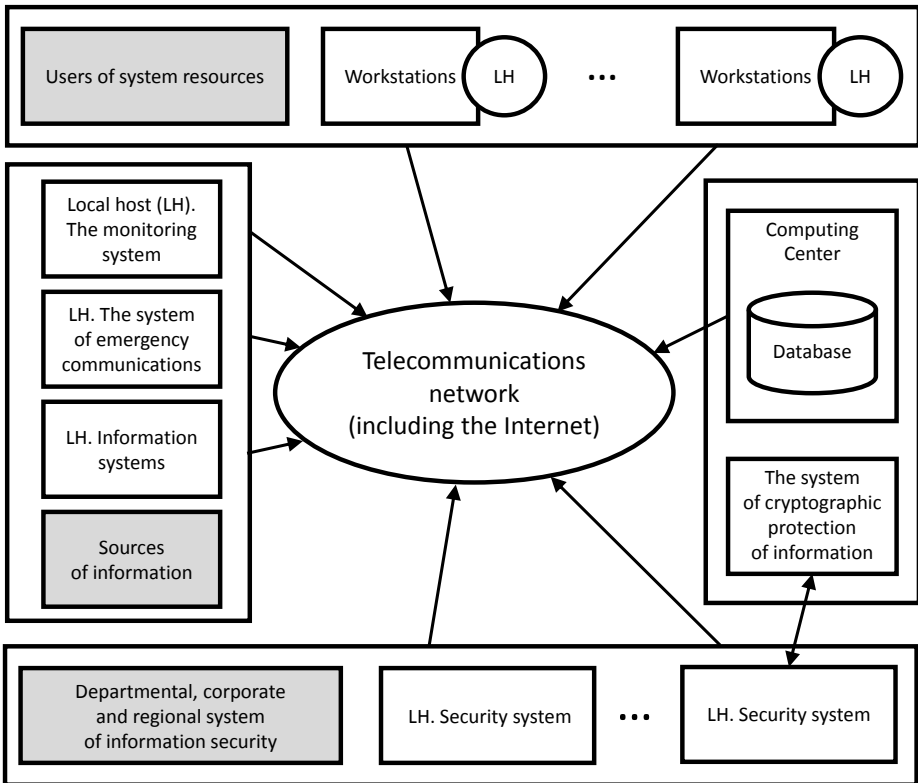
Users of system resources

Workstations LH

...

Workstations LH

Local host (LH). The monitoring system

LH. The system of emergency communications

LH. Information systems

Sources of information

Telecommunications network (including the Internet)

Computing Center

Database

The system of cryptographic protection of information

Departmental, corporate and regional system of information security

LH. Security system

...

LH. Security system